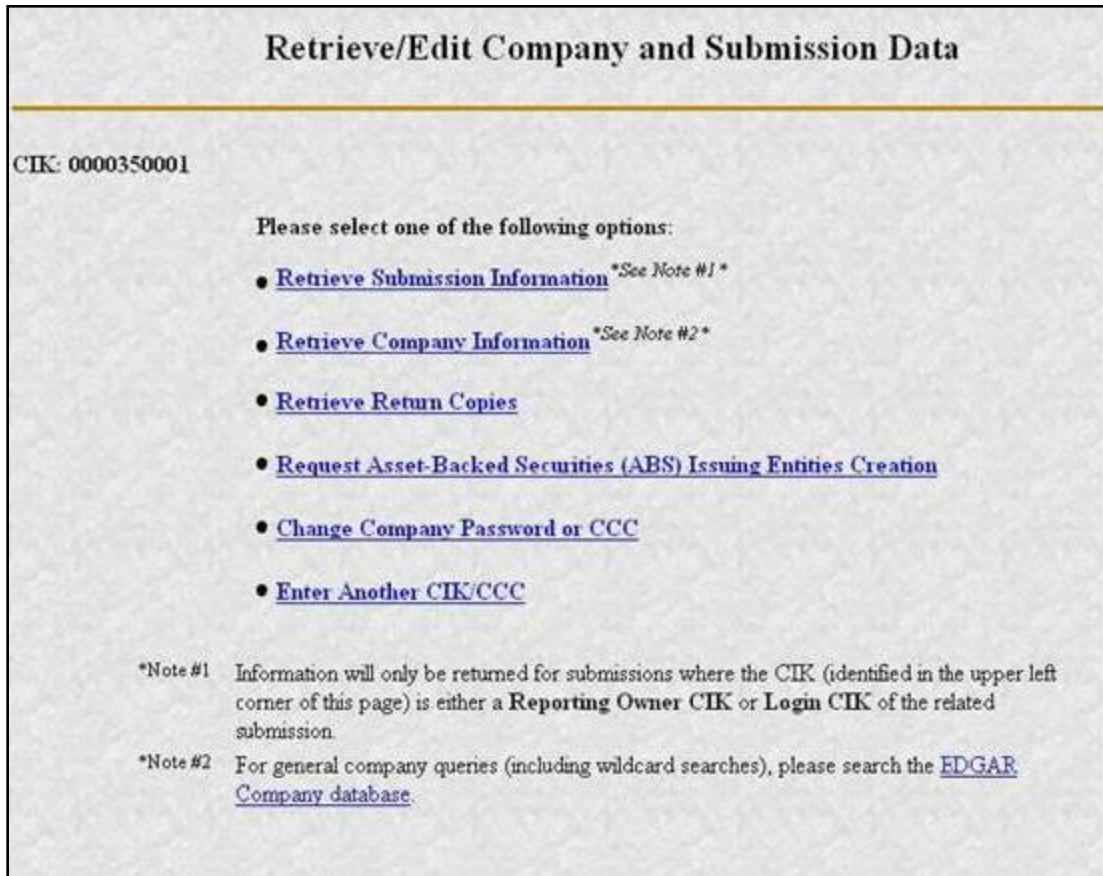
Retrieve/Edit Company and Submission Data

CIK: 0000350001

Please select one of the following options:

- Retrieve Submission Information *See Note #1*
- Retrieve Company Information *See Note #2*
- Retrieve Return Copies
- Request Asset-Backed Securities (ABS) Issuing Entities Creation
- Change Company Password or CCC
- Enter Another CIK/CCC

*Note #1 Information will only be returned for submissions where the CIK (identified in the upper left corner of this page) is either a **Reporting Owner CIK** or **Login CIK** of the related submission.

*Note #2 For general company queries (including wildcard searches), please search the EDGAR Company database.